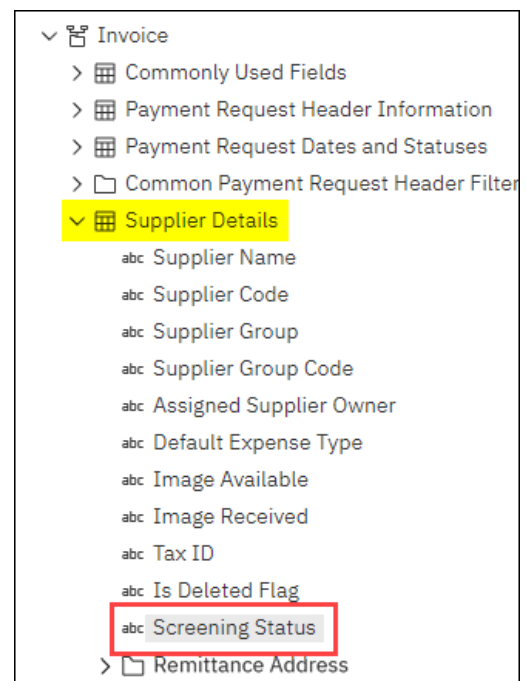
Invoice
Commonly Used Fields
Payment Request Header Information
Payment Request Dates and Statuses
Common Payment Request Header Filter
Supplier Details
abc Supplier Name
abc Supplier Code
abc Supplier Group
abc Supplier Group Code
abc Assigned Supplier Owner
abc Default Expense Type
abc Image Available
abc Image Received
abc Tax ID
abc Is Deleted Flag
abc Screening Status
Remittance Address